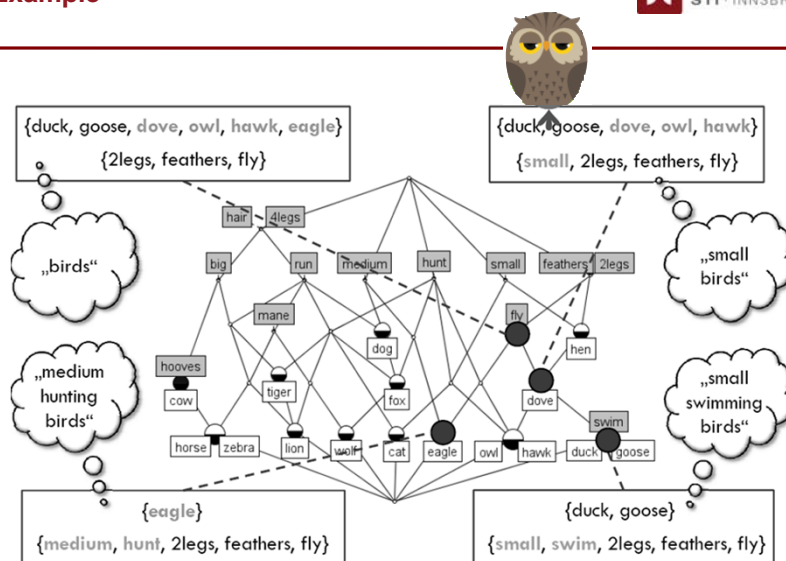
Example

STI · INNSBR

{duck, goose, dove, owl, hawk, eagle}
{2legs, feathers, fly}

{duck, goose, dove, owl, hawk}
{small, 2legs, feathers, fly}

„birds“

„small birds“

„medium hunting birds“

„small swimming birds“

hair
4legs
big
run
medium
hunt
small
feathers
2legs
mane
fly
dog
hen
hooves
cow
tiger
fox
dove
swim
horse
zebra
lion
wolf
cat
eagle
owl
hawk
duck
goose

{eagle}
{medium, hunt, 2legs, feathers, fly}

{duck, goose}
{small, swim, 2legs, feathers, fly}